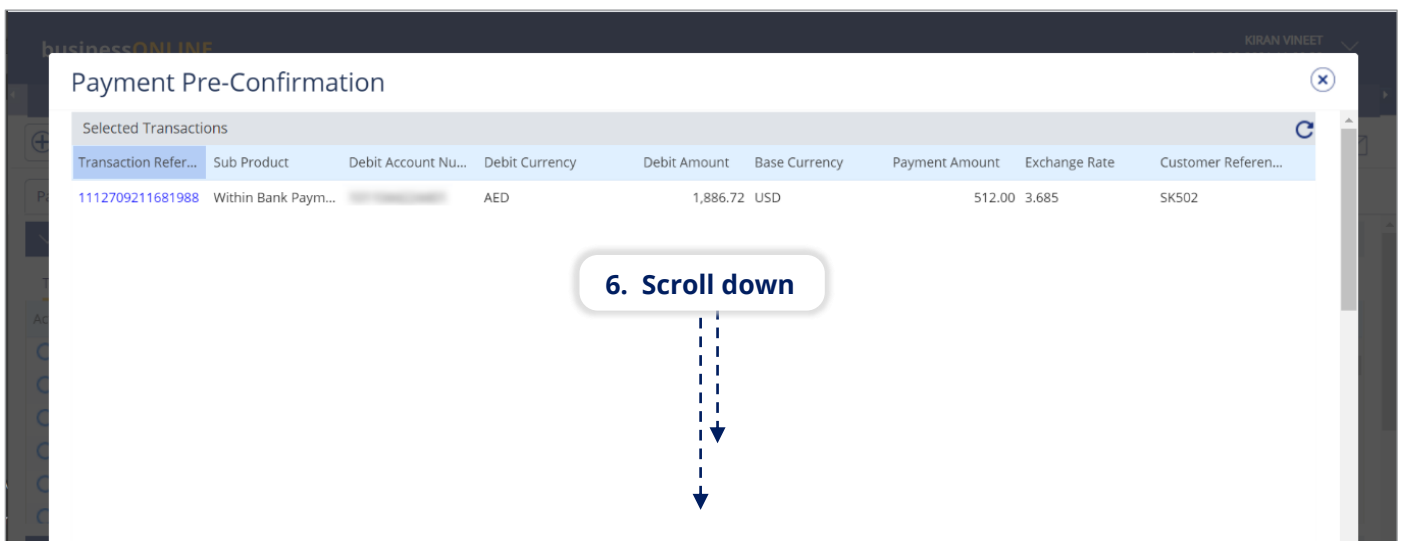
businessONLINE

KIRAN VINEET

Payment Pre-Confirmation

Selected Transactions

| Transaction Refer... | Sub Product | Debit Account Nu... | Debit Currency | Debit Amount | Base Currency | Payment Amount | Exchange Rate | Customer Referen... |
|---|---|---|---|---|---|---|---|---|
| 1112709211681988 | Within Bank Paym... | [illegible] | AED | 1,886.72 | USD | 512.00 | 3.685 | SK502 |

6. Scroll down